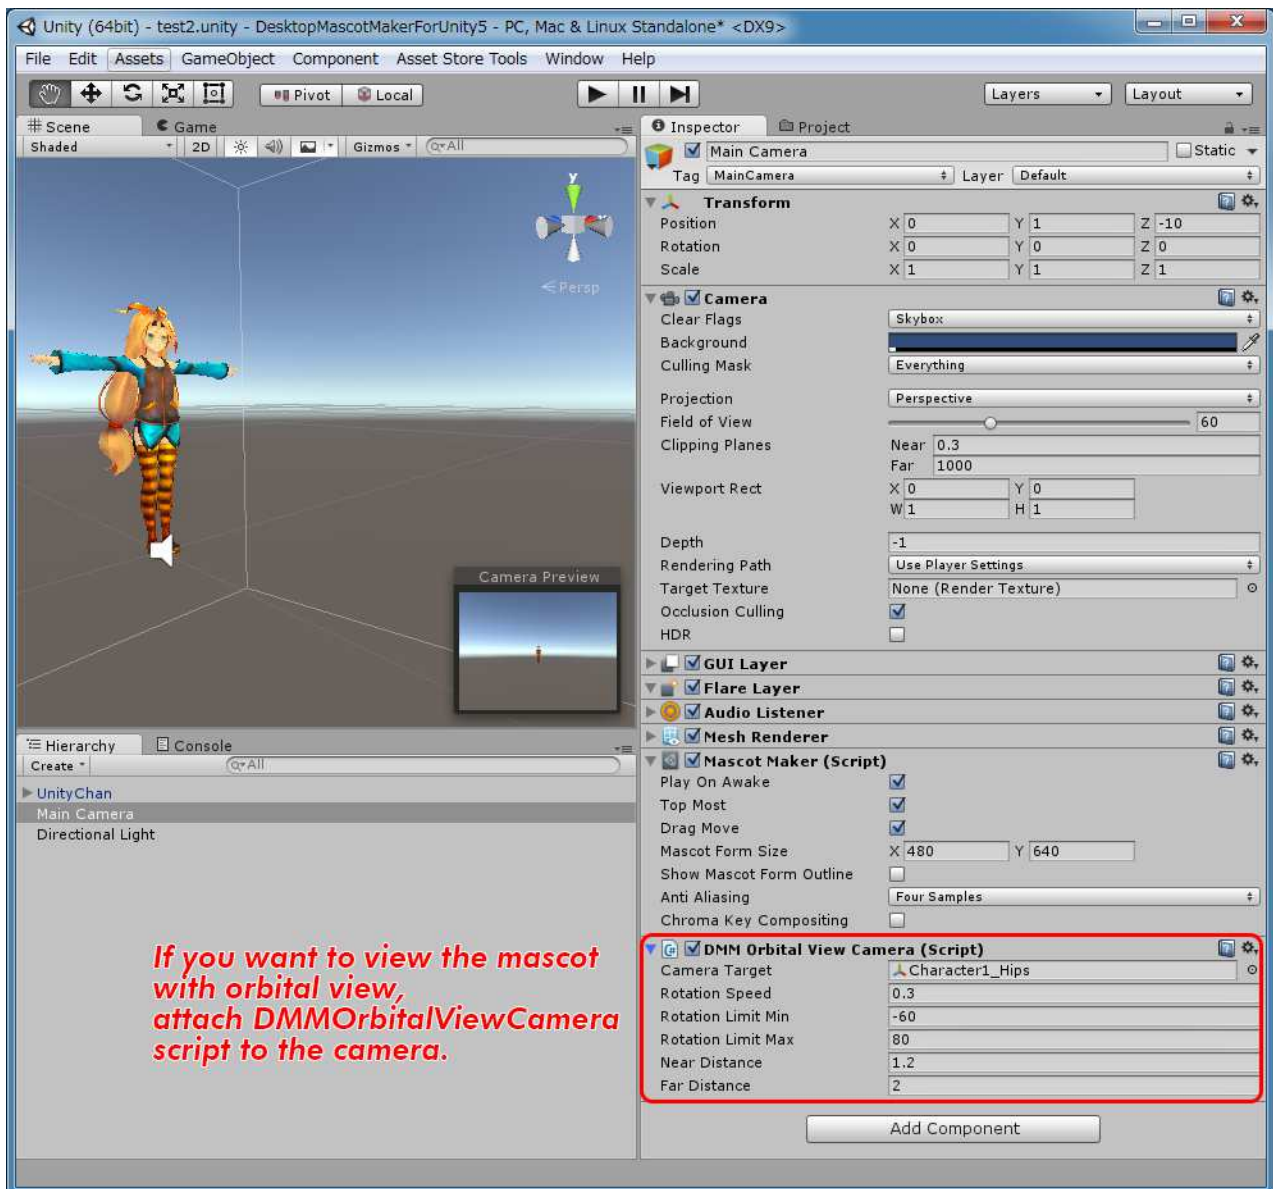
Unity (64bit) - test2.unity - DesktopMascotMakerForUnity5 - PC, Mac & Linux Standalone* <DX9>

File Edit Assets GameObject Component Asset Store Tools Window Help

Pivot Local

Layers Layout

Scene Game
Shaded 2D Gizmos Q▾All

Y
< Persp

Camera Preview

Inspector Project
Main Camera Static
Tag MainCamera Layer Default

Transform
| | | | |
|---|---|---|---|
| Position | X 0 | Y 1 | Z -10 |
| Rotation | X 0 | Y 0 | Z 0 |
| Scale | X 1 | Y 1 | Z 1 |

Camera
Clear Flags Skybox
Background
Culling Mask Everything
Projection Perspective
Field of View 60
Clipping Planes Near 0.3 Far 1000
Viewport Rect X 0 Y 0 W 1 H 1
Depth -1
Rendering Path Use Player Settings
Target Texture None (Render Texture)
Occlusion Culling
HDR

GUI Layer
Flare Layer
Audio Listener
Mesh Renderer
Mascot Maker (Script)
Play On Awake
Top Most
Drag Move
Mascot Form Size X 480 Y 640
Show Mascot Form Outline
Anti Aliasing Four Samples
Chroma Key Compositing

DMM Orbital View Camera (Script)
Camera Target Character1_Hips
Rotation Speed 0.3
Rotation Limit Min -60
Rotation Limit Max 80
Near Distance 1.2
Far Distance 2

Add Component

Hierarchy Console
Create Q▾All
UnityChan
Main Camera
Directional Light

If you want to view the mascot with orbital view, attach DMMOrbitalViewCamera script to the camera.